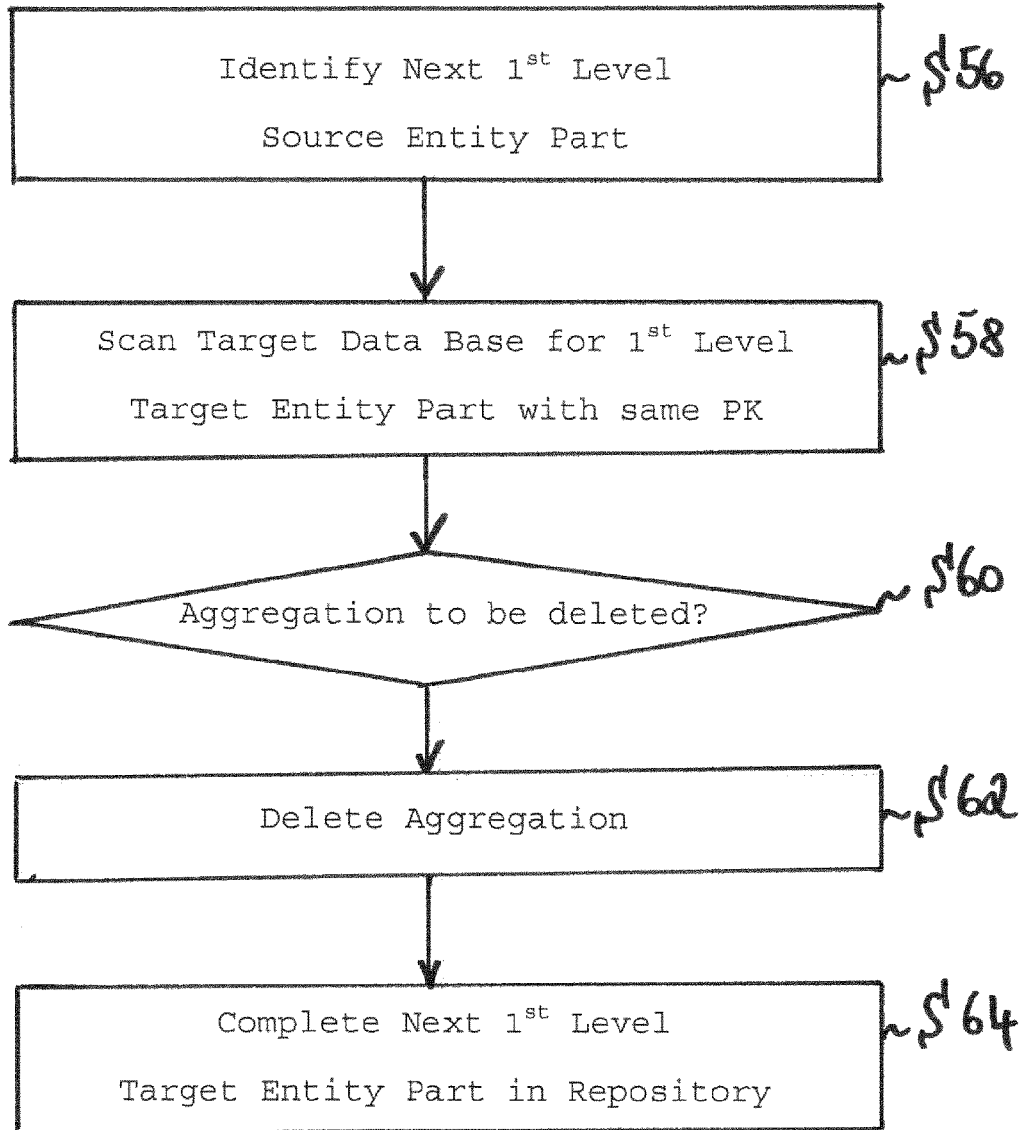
Identify Next 1$^{st}$ Level Source Entity Part

S56

Scan Target Data Base for 1$^{st}$ Level Target Entity Part with same PK

S58

Aggregation to be deleted?

S60

Delete Aggregation

S62

Complete Next 1$^{st}$ Level Target Entity Part in Repository

S64